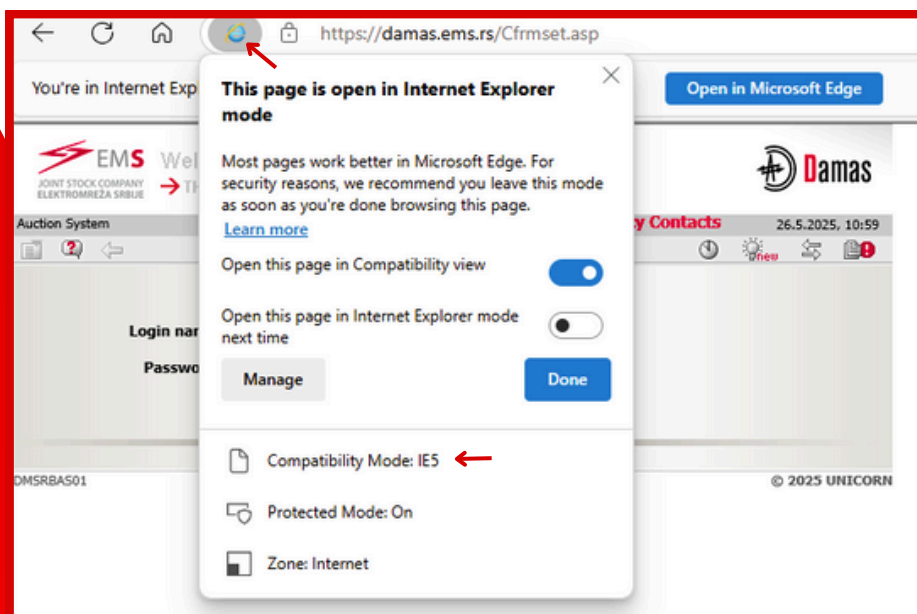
https://damas.ems.rs/Cfrmset.asp

You're in Internet Exp

Open in Microsoft Edge

This page is open in Internet Explorer mode

Most pages work better in Microsoft Edge. For security reasons, we recommend you leave this mode as soon as you're done browsing this page.

Learn more

Open this page in Compatibility view

Open this page in Internet Explorer mode next time

Manage

Done

Compatibility Mode: IE5

Protected Mode: On

Zone: Internet

EMS Wel
JOINT STOCK COMPANY ELEKTROMREŽA SRBIJE
→ T

Damas

Auction System

y Contacts

26.5.2025, 10:59

new

Login nar

Passwo

DMSRBAS01

© 2025 UNICORN